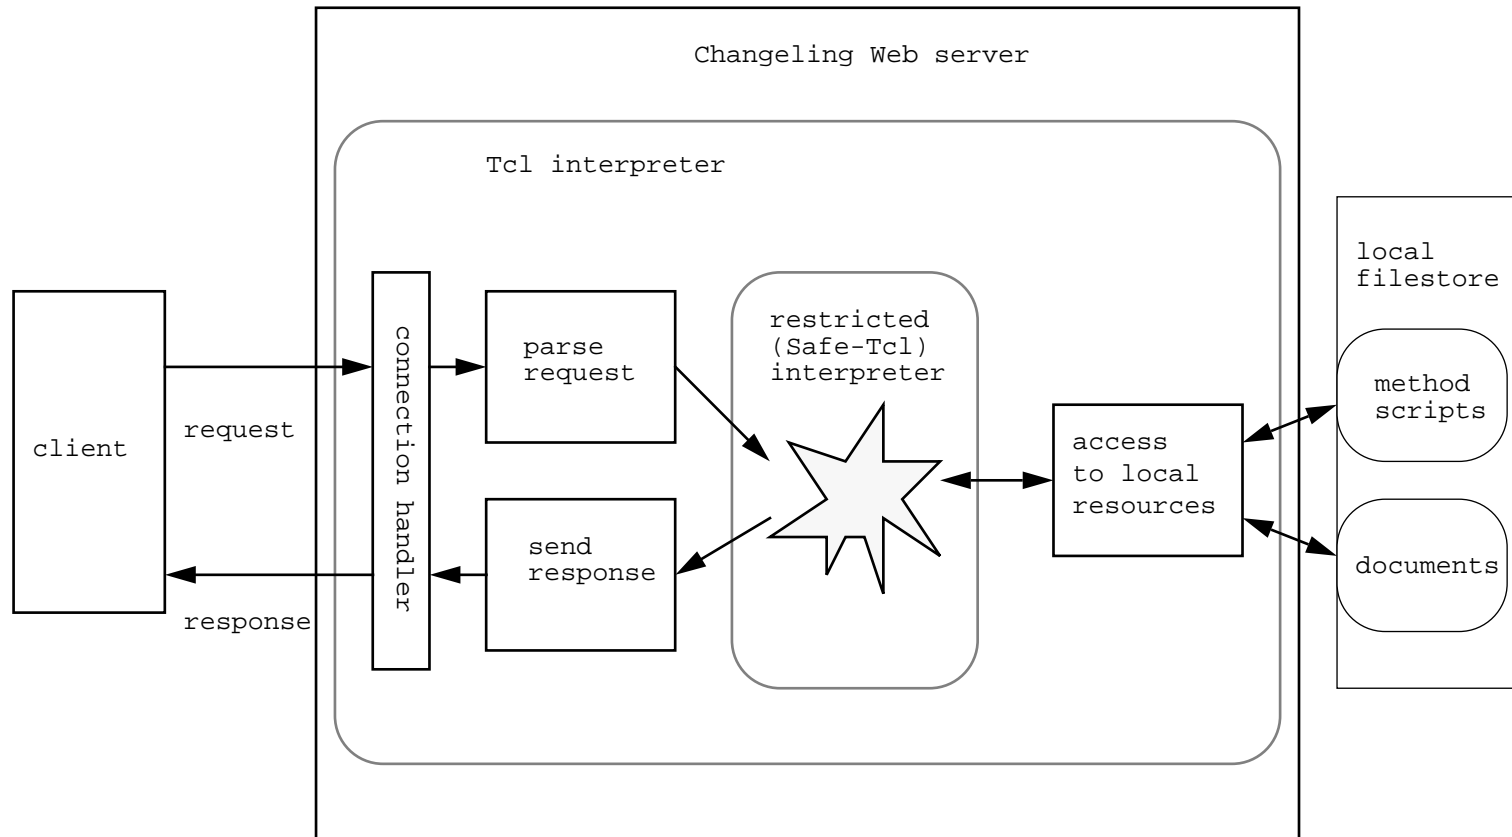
Changeling Web server

Tcl interpreter

client

request

response

connection handler

parse request

send response

restricted (Safe-Tcl) interpreter

access to local resources

local filestore

method scripts

documents